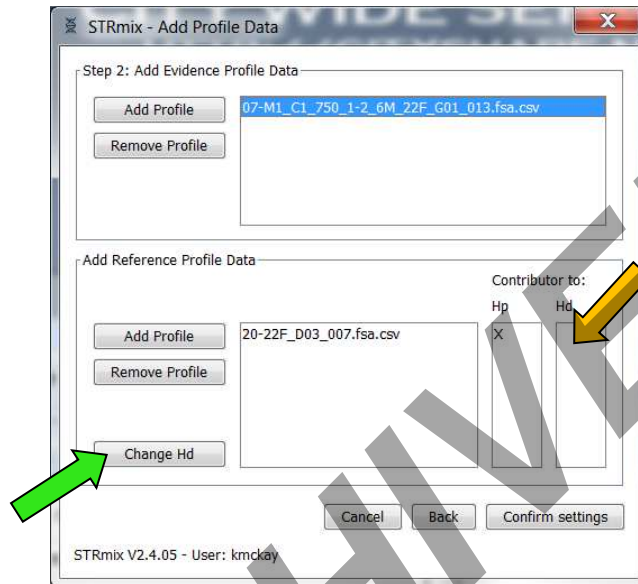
STRmix - Add Profile Data

Step 2: Add Evidence Profile Data

Add Profile

Remove Profile

07-M1_C1_750_1-2_6M_22F_G01_013.fsa.csv

Add Reference Profile Data

Contributor to:

Hp

Hd

Add Profile

Remove Profile

20-22F_D03_007.fsa.csv

X

Change Hd

Cancel

Back

Confirm settings

STRmix V2.4.05 - User: kmckay